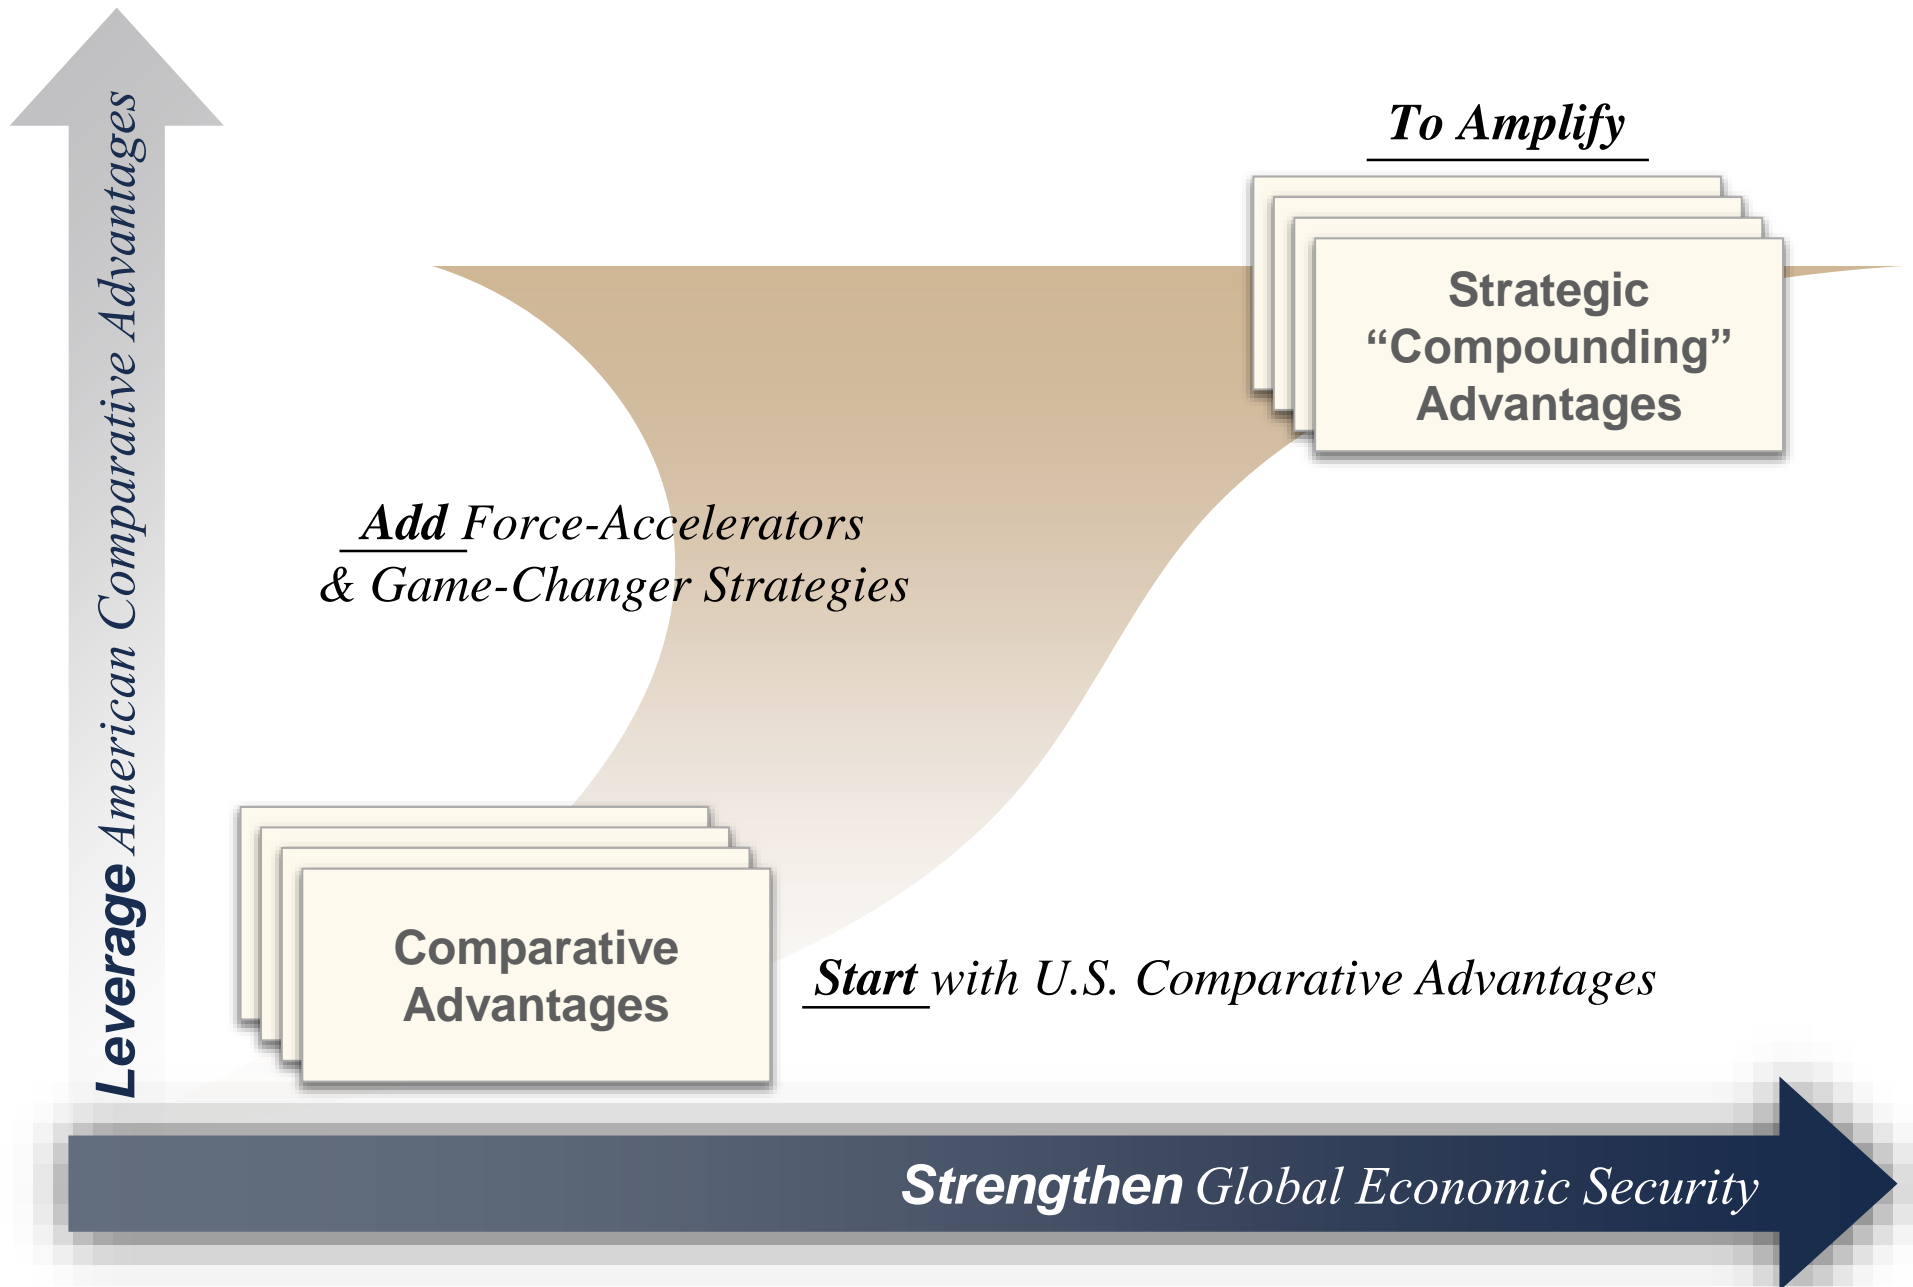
Leverage American Comparative Advantages

To Amplify

Strategic "Compounding" Advantages

Add Force-Accelerators & Game-Changer Strategies

Comparative Advantages

Start with U.S. Comparative Advantages

Strengthen Global Economic Security